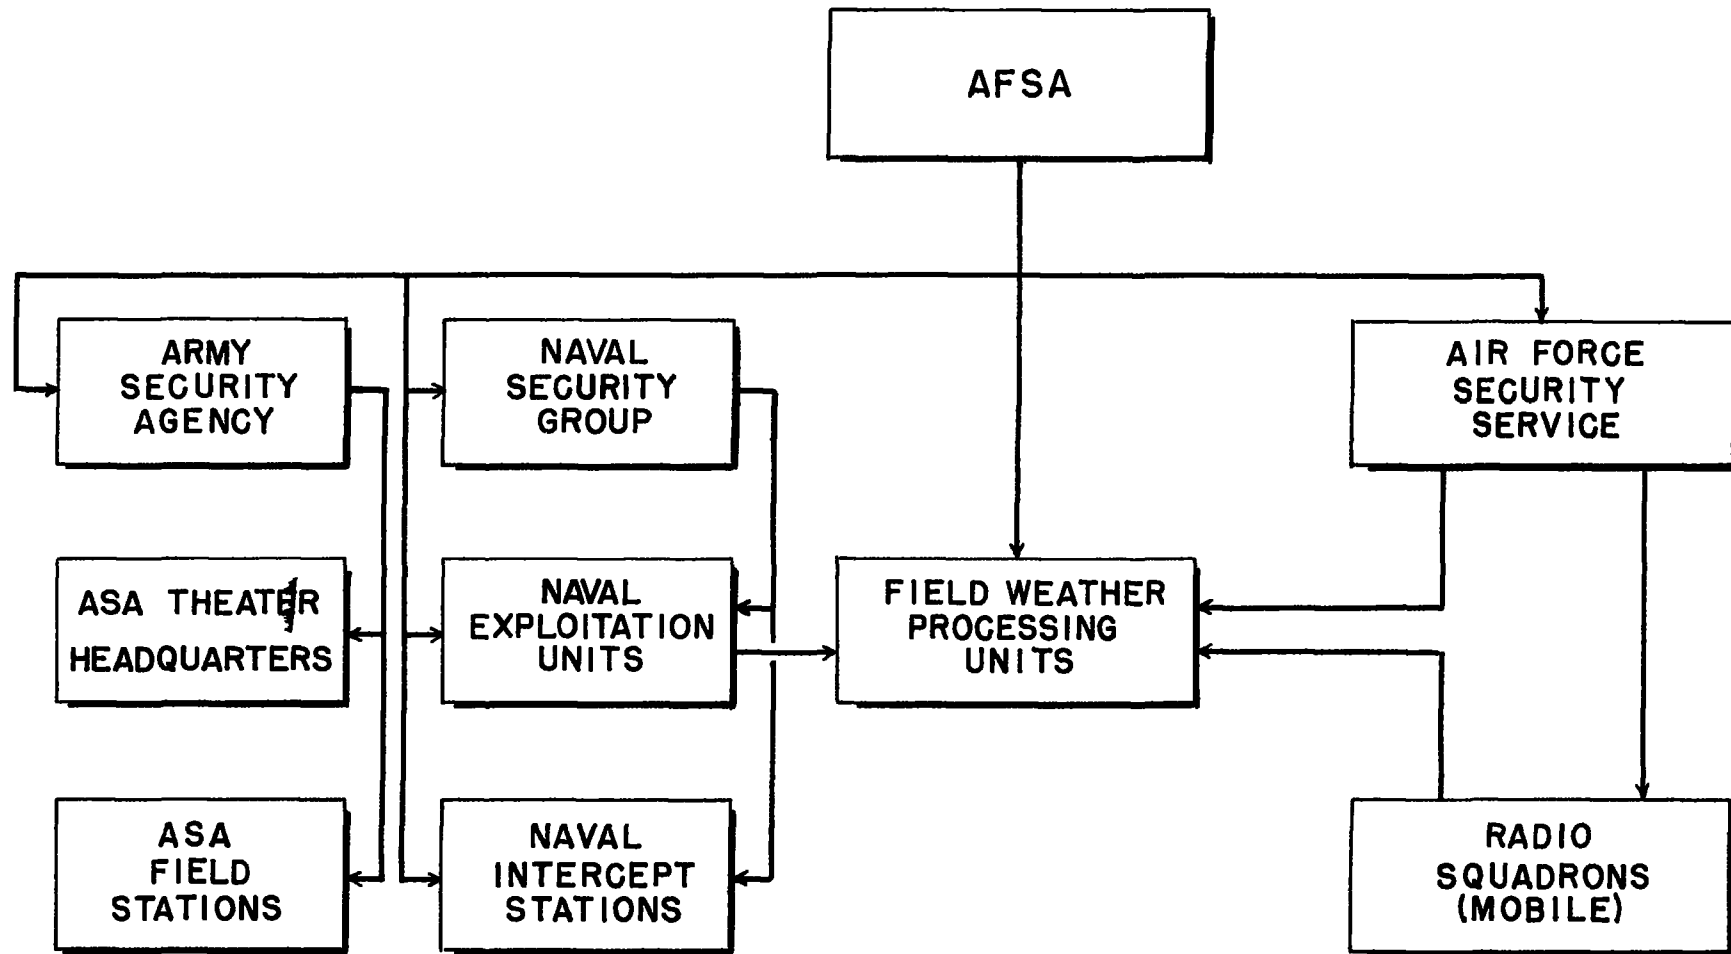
AFSA

ARMY SECURITY AGENCY

NAVAL SECURITY GROUP

AIR FORCE SECURITY SERVICE

ASA THEATER HEADQUARTERS

NAVAL EXPLOITATION UNITS

FIELD WEATHER PROCESSING UNITS

ASA FIELD STATIONS

NAVAL INTERCEPT STATIONS

RADIO SQUADRONS (MOBILE)